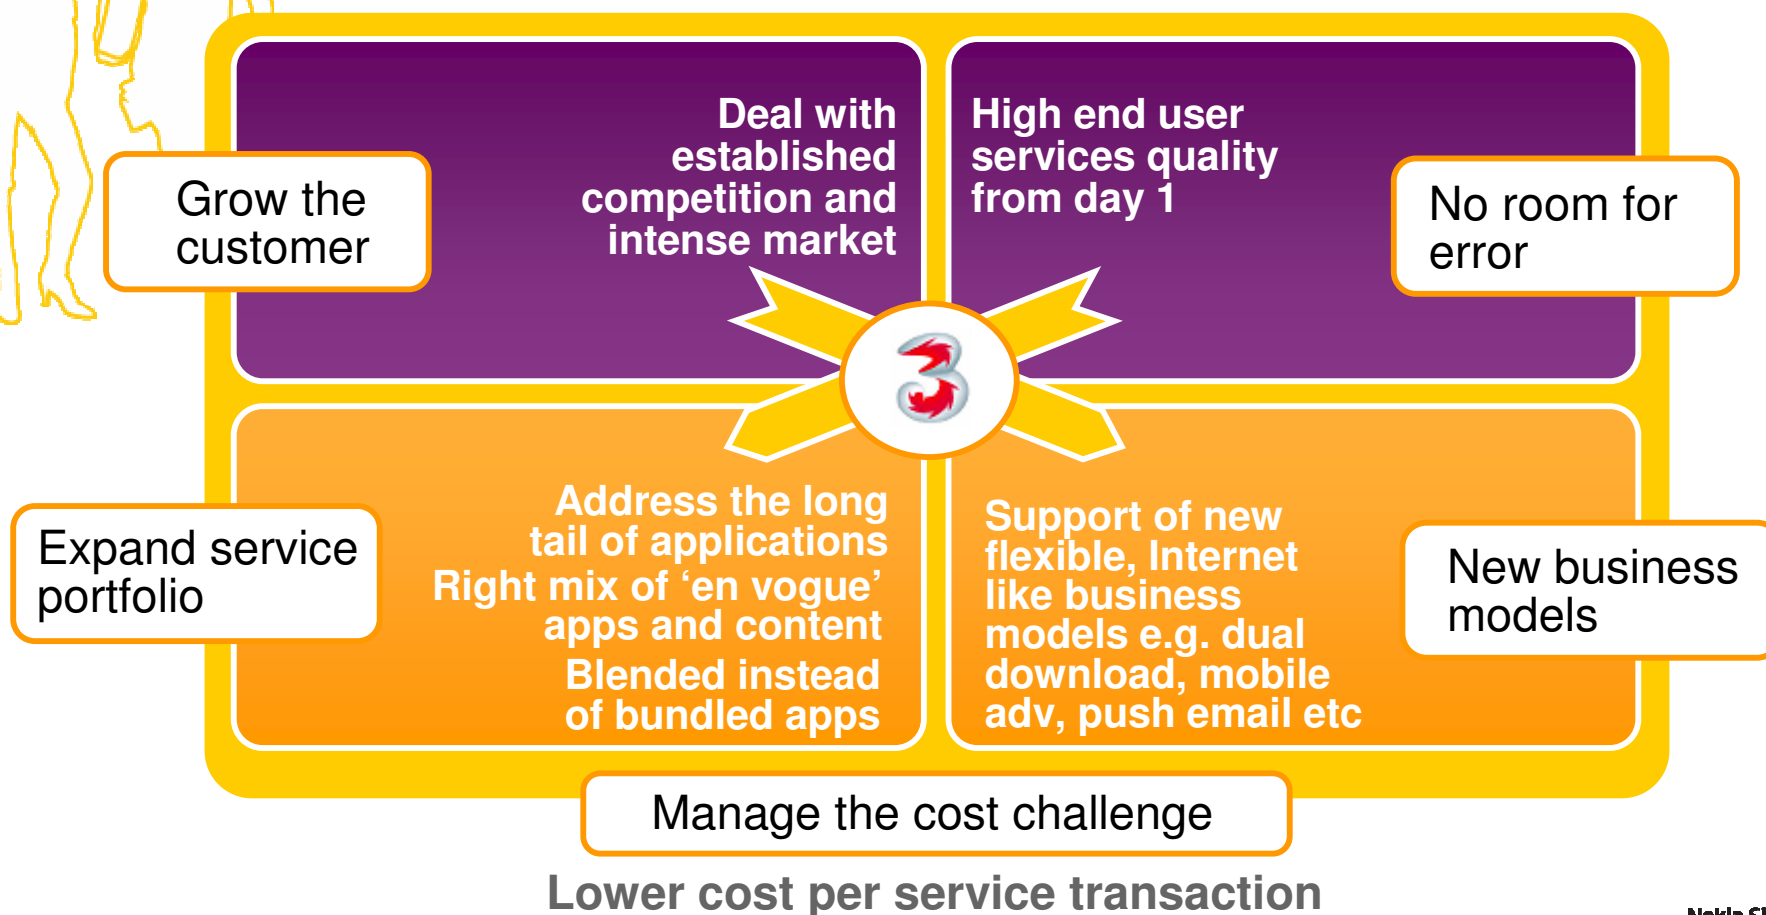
Grow the customer

Deal with established competition and intense market

High end user services quality from day 1

No room for error

3

Expand service portfolio

Address the long tail of applications
Right mix of 'en vogue' apps and content
Blended instead of bundled apps

Support of new flexible, Internet like business models e.g. dual download, mobile adv, push email etc

New business models

Manage the cost challenge

Lower cost per service transaction

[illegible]